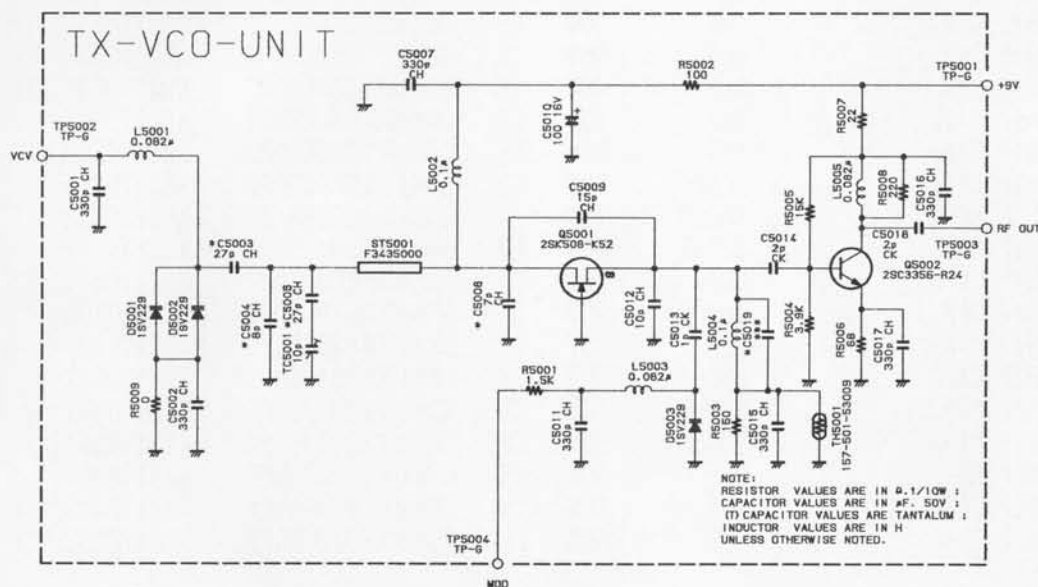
TX-VCO-UNIT

C5007 330p CH

R5002 100

TP5001 TP-G

+9V

TP5002 TP-G

L5001 0.082μ

VCV

C5001 330p CH

L5002 0.1μ

C5010 10 16V

R5007 22

L5005 0.082μ

R5008 220

C5016 330p CH

C5009 15p CH

Q5001 2SK508-K52

R5005 15K

C5018 2p CK

RF OUT

TP5003 TP-G

C5014 2p CK

Q5002 2SC3356-R24

*C5003 27p CH

ST5001 F343S000

D5001 1SV229

D5002 1SV229

*C5004 8p CH

TC5001 10p

*C5008 27p CH

*C5006 7p CH

C5012 10p CH

C5013 1p CK

L5004 0.1μ

*C5019 **p

R5004 3.9K

R5006 68

C5017 330p CH

R5009 0

C5002 330p CH

R5001 1.5K

L5003 0.082μ

C5011 330p CH

D5003 1SV229

R5003 100

C5015 330p CH

TH5001 157-501-53009

NOTE:
RESISTOR VALUES ARE IN Ω.1/10W :
CAPACITOR VALUES ARE IN μF. 50V :
(T) CAPACITOR VALUES ARE TANTALUM :
INDUCTOR VALUES ARE IN H
UNLESS OTHERWISE NOTED.

TP5004 TP-G

MOD